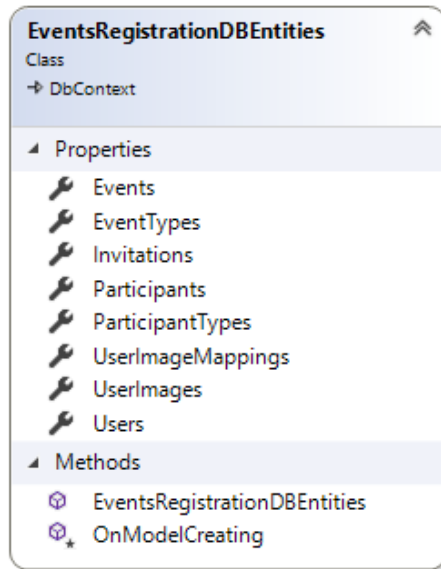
EventsRegistrationDBEntities
Class
→ DbContext

Properties
Events
EventTypes
Invitations
Participants
ParticipantTypes
UserImageMappings
UserImages
Users

Methods
EventsRegistrationDBEntities
OnModelCreating